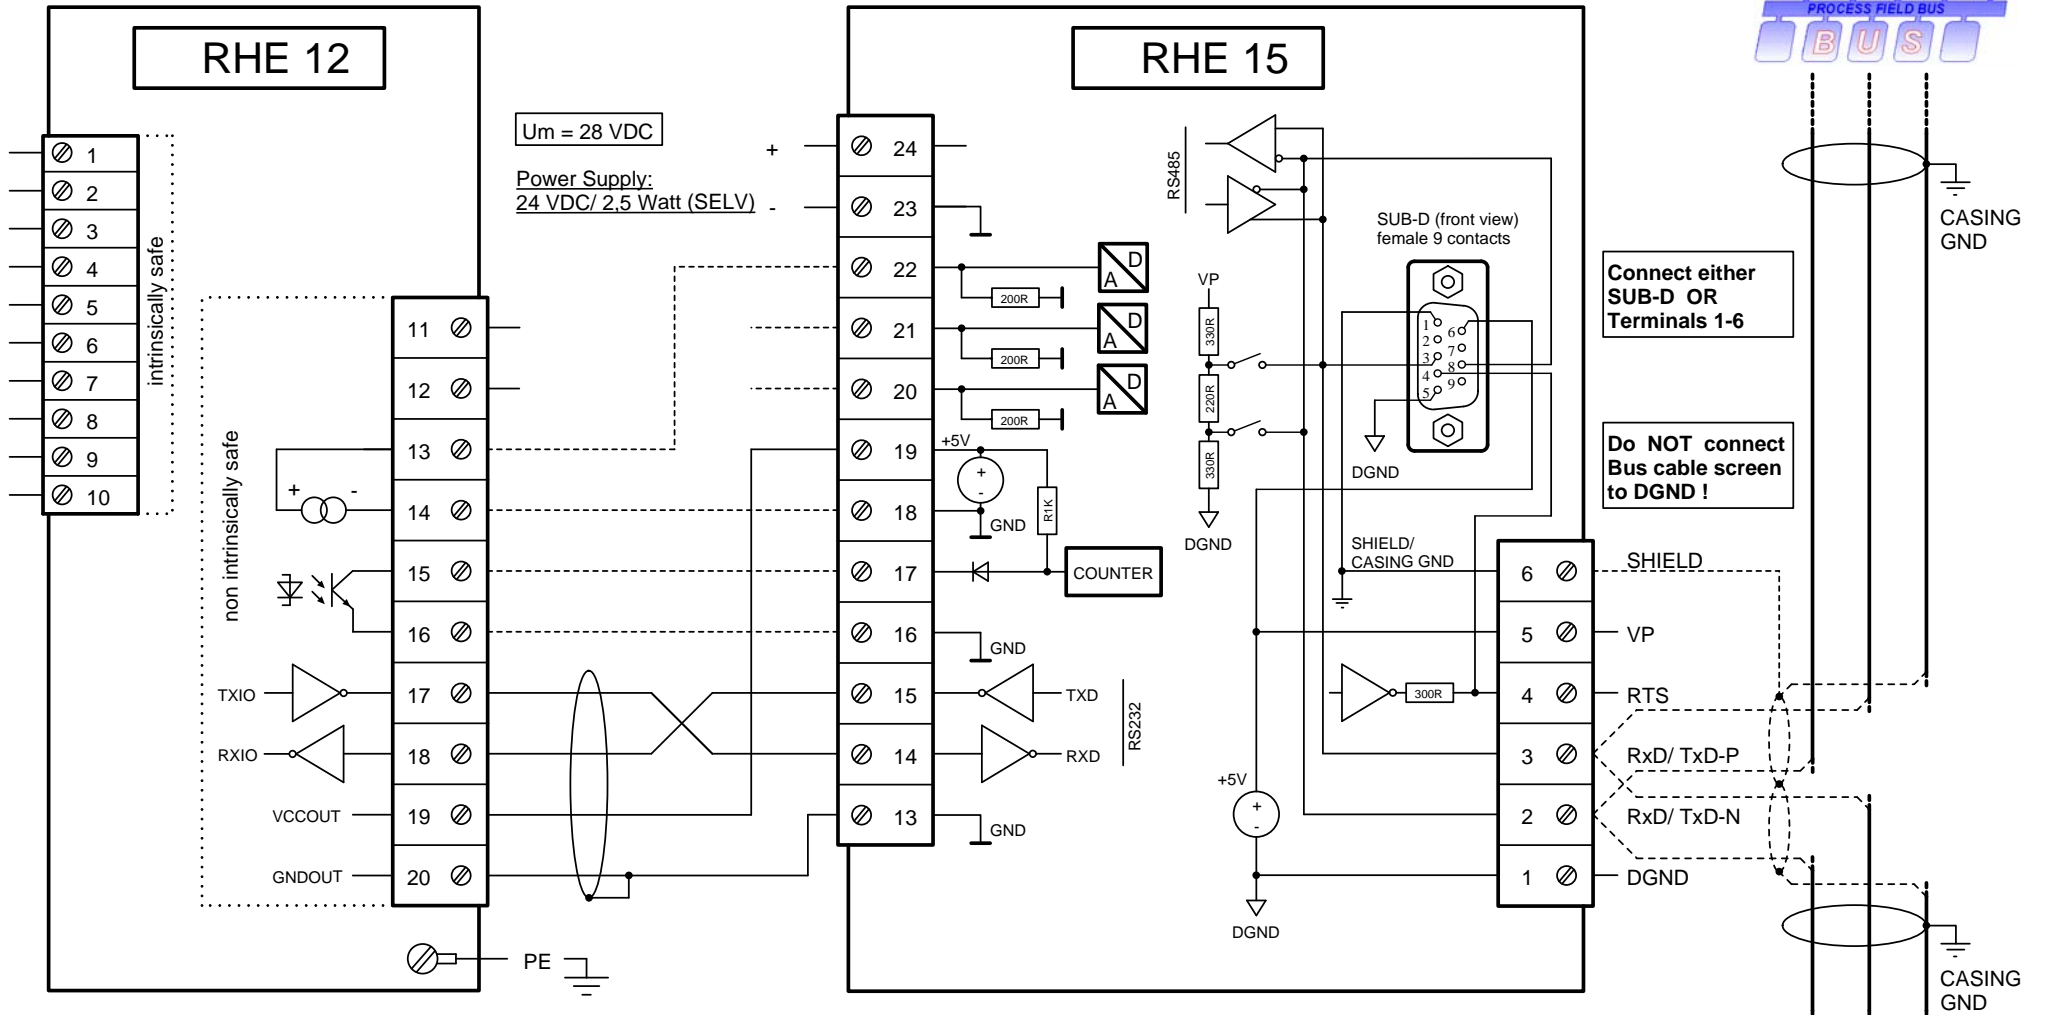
RHE 12

1
2
3
4
5
6
7
8
9
10

intrinsically safe

non intrinsically safe

11
12
13
14
15
16
17
18
19
20

+ -

TXIO
RXIO
VCCOUT
GNDOUT

PE

Um = 28 VDC

Power Supply:
24 VDC/ 2,5 Watt (SELV)

+
-

RHE 15

24
23
22
21
20
19
18
17
16
15
14
13

D A
D A
D A

200R
200R
200R

+5V
GND
R1K
COUNTER
GND
TXD
RXD
RS232
GND

RS485

SUB-D (front view)
female 9 contacts

1 2 3 4 5 6 7 8 9

VP
330R
220R
330R
DGND
DGND

SHIELD/
CASING GND

300R

+5V
DGND

6
5
4
3
2
1

SHIELD
VP
RTS
RxD/ TxD-P
RxD/ TxD-N
DGND

Connect either SUB-D OR Terminals 1-6

Do NOT connect Bus cable screen to DGND !

PROCESS FIELD BUS
B U S

CASING GND

CASING GND